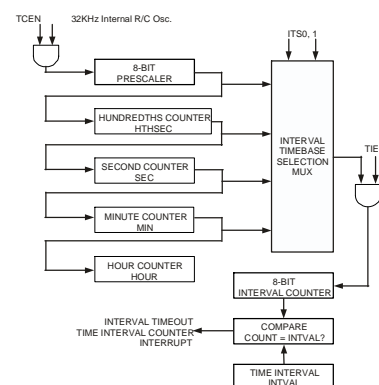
TCEN
32KHz Internal R/C Osc.

ITS0, 1

8-BIT PRESCALER

HUNDREDTHS COUNTER HTHSEC

SECOND COUNTER SEC

MINUTE COUNTER MIN

HOUR COUNTER HOUR

INTERVAL TIMEBASE SELECTION MUX

TIE

8-BIT INTERVAL COUNTER

INTERVAL TIMEOUT TIME INTERVAL COUNTER INTERRUPT

COMPARE COUNT = INTVAL?

TIME INTERVAL INTVAL